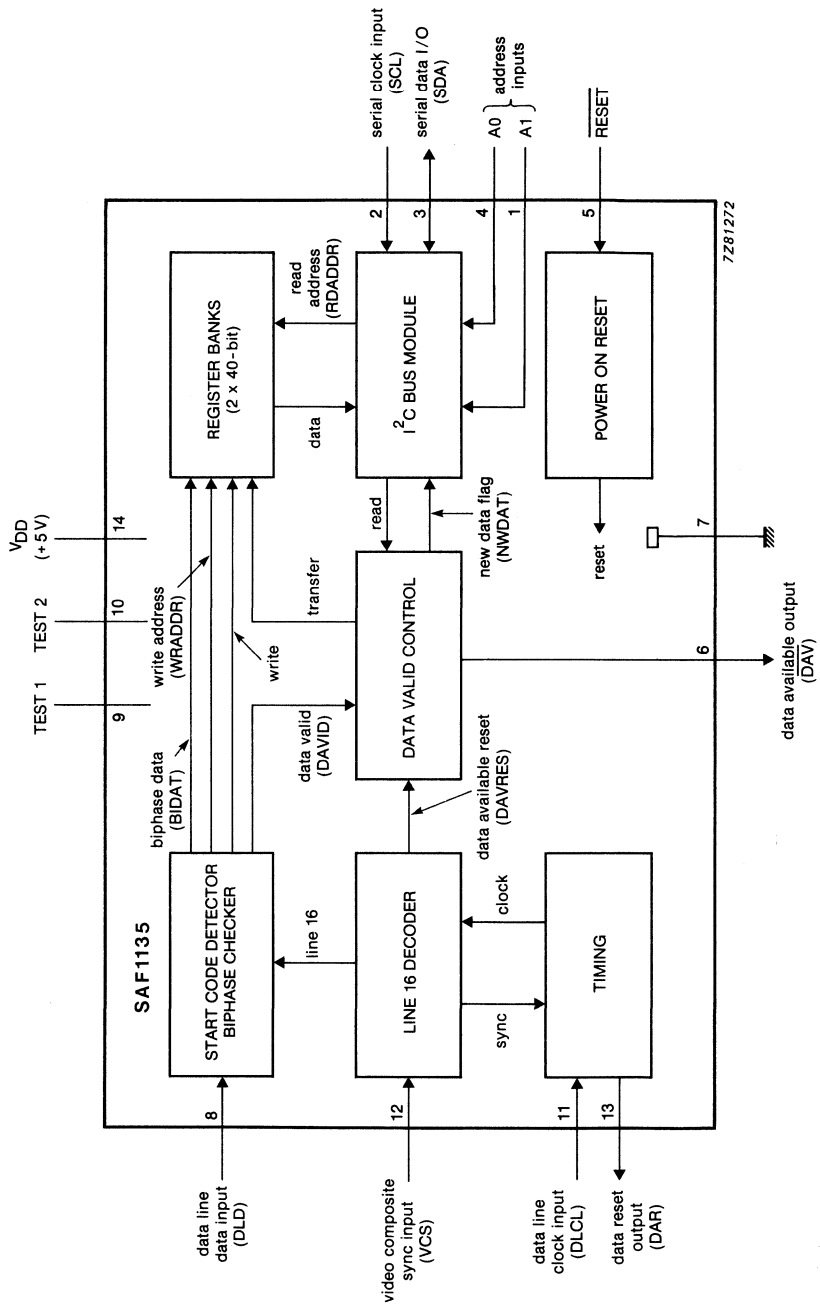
SAF1135

TEST 1
9

TEST 2
10

$V_{DD}$
(+5 V)
14

START CODE DETECTOR
BIPHASE CHECKER

REGISTER BANKS
(2 x 40-bit)

biphase data
(BIDAT)

write address
(WRADDR)

write

transfer

data valid
(DAVID)

data

read
address
(RDADDR)

read

new data flag
(NWDAT)

DATA VALID CONTROL

$I^2C$ BUS MODULE

line 16

LINE 16 DECODER

data available reset
(DAVRES)

sync

clock

TIMING

POWER ON RESET

reset

7

6

data available output
($\overline{DAV}$)

8
data line
data input
(DLD)

12
video composite
sync input
(VCS)

11
data line
clock input
(DLCL)

13
data reset
output
(DAR)

2
serial clock input
(SCL)

3
serial data I/O
(SDA)

4
A0

1
A1

address
inputs

5
$\overline{RESET}$

7Z81272